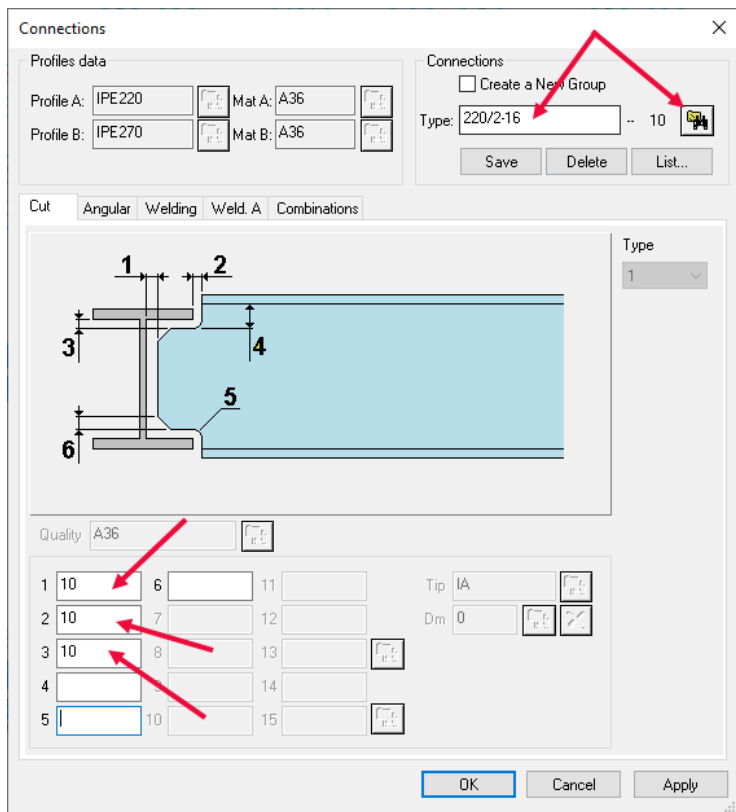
Connections

Profiles data
Profile A: IPE220 Mat A: A36
Profile B: IPE270 Mat B: A36

Connections
Create a New Group
Type: 220/2-16 -- 10
Save Delete List...

Cut Angular Welding Weld. A Combinations

1 2
3 4
5
6

Type
1

Quality A36

1 10
2 10
3 10
4
5
6
7
8
9
10
11
12
13
14
15
Tip IA
Dm 0

OK Cancel Apply